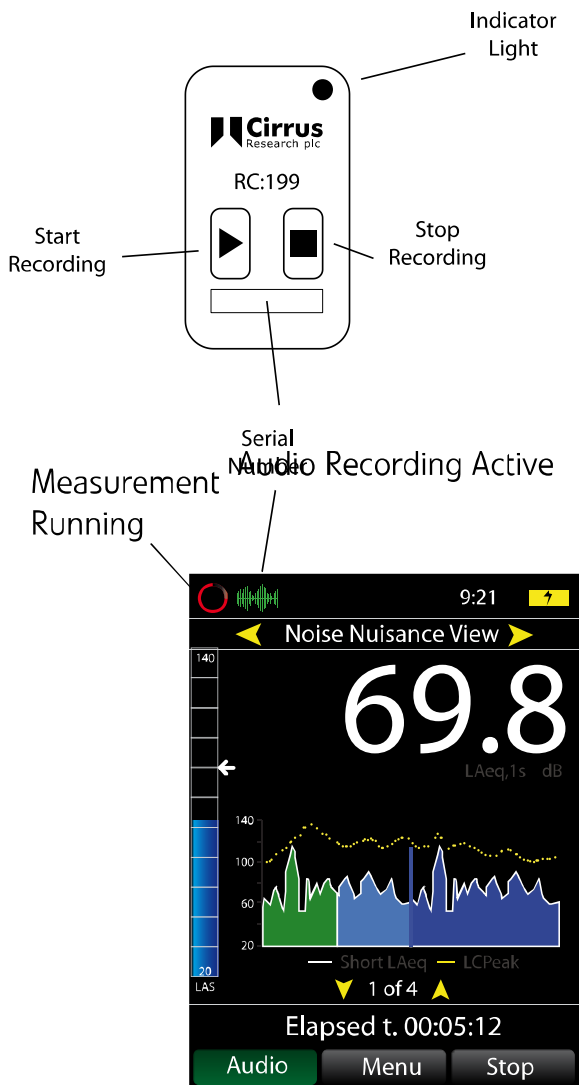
Indicator Light

Cirrus Research plc

RC:199

Start Recording

Stop Recording

Serial Number

Audio Recording Active

Measurement Running

9:21

Noise Nuisance View

140

69.8

LAeq,1s dB

140

100

60

20

20

LAS

Short LAeq — LCPeak

1 of 4

Elapsed t. 00:05:12

Audio Menu Stop